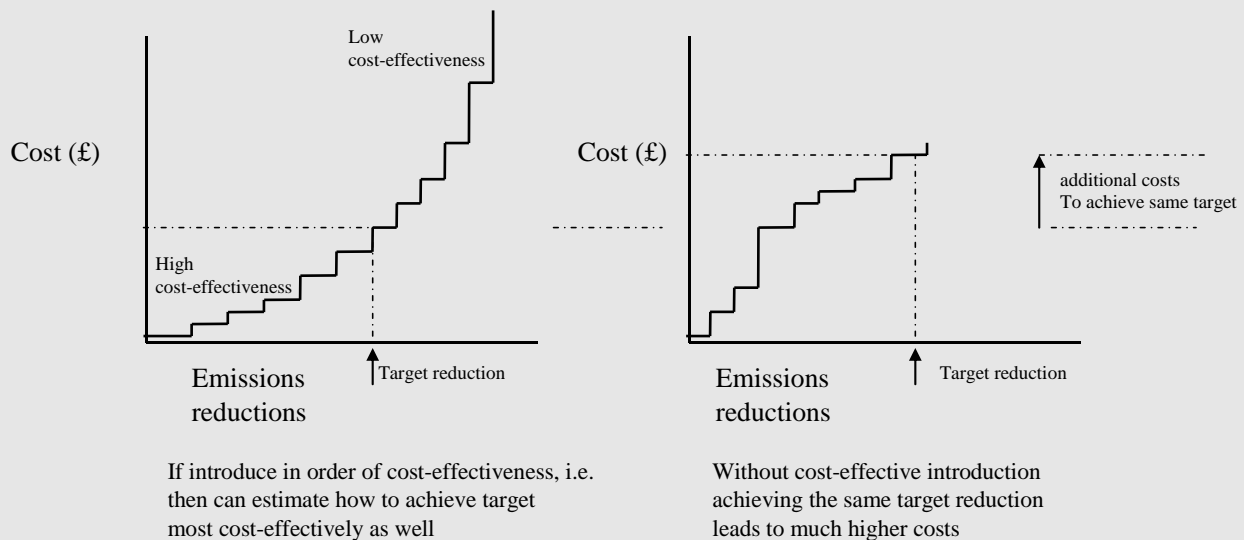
Low cost-effectiveness

Cost (£)

High cost-effectiveness

Emissions reductions

Target reduction

If introduce in order of cost-effectiveness, i.e. then can estimate how to achieve target most cost-effectively as well

Cost (£)

additional costs To achieve same target

Emissions reductions

Target reduction

Without cost-effective introduction achieving the same target reduction leads to much higher costs